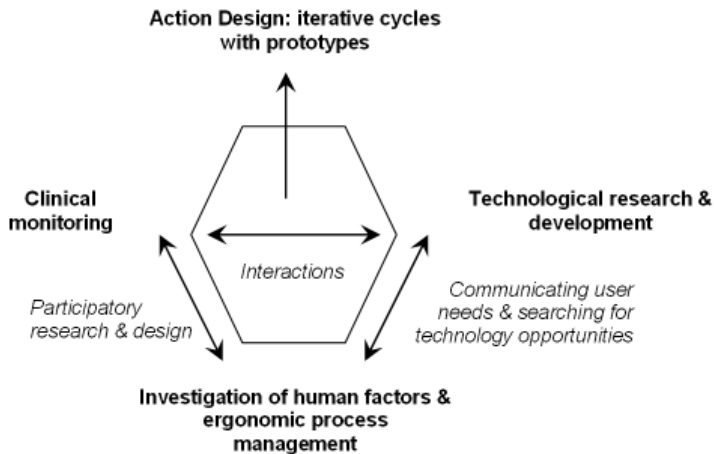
Action Design: iterative cycles with prototypes

Clinical monitoring

Technological research & development

Interactions

Participatory research & design

Communicating user needs & searching for technology opportunities

Investigation of human factors & ergonomic process management